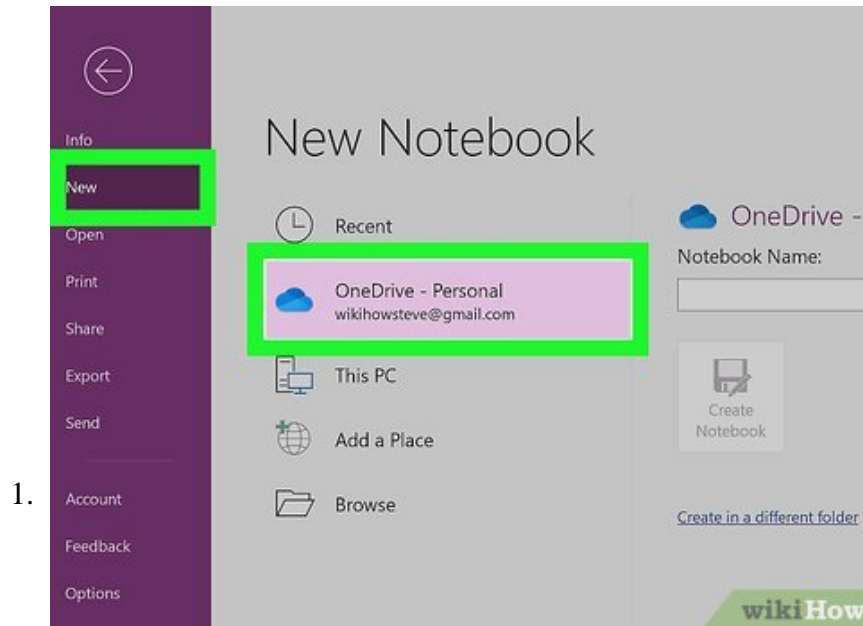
1.

Info
New
Open
Print
Share
Export
Send
Account
Feedback
Options

New Notebook

Recent
OneDrive - Personal
wikihowsteve@gmail.com
This PC
Add a Place
Browse

OneDrive -
Notebook Name:
Create Notebook
Create in a different folder

wikiHow